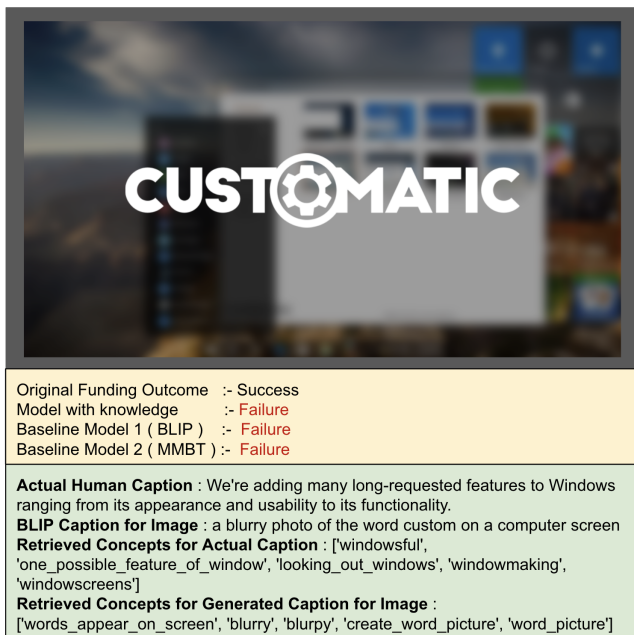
CUSTOMATIC

Original Funding Outcome :- Success
Model with knowledge :- Failure
Baseline Model 1 ( BLIP ) :- Failure
Baseline Model 2 ( MMBT ) :- Failure

**Actual Human Caption** : We're adding many long-requested features to Windows ranging from its appearance and usability to its functionality.
**BLIP Caption for Image** : a blurry photo of the word custom on a computer screen
**Retrieved Concepts for Actual Caption** : ['windowsful', 'one_possible_feature_of_window', 'looking_out_windows', 'windowmaking', 'windowscreens']
**Retrieved Concepts for Generated Caption for Image** : ['words_appear_on_screen', 'blurry', 'blurpy', 'create_word_picture', 'word_picture']